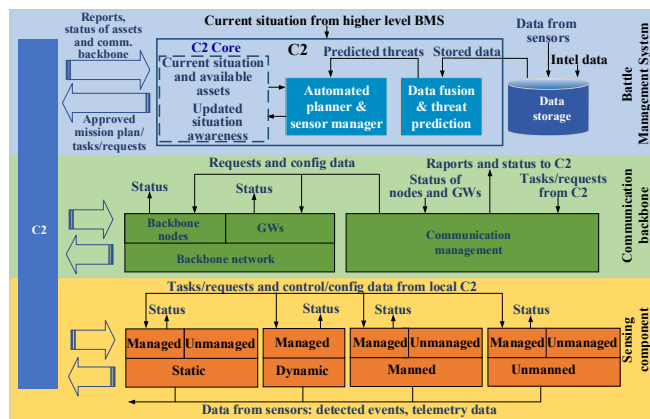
Reports, status of assets and comm. backbone

Current situation from higher level BMS

Data from sensors

C2 Core

C2

Predicted threats

Stored data

Intel data

Current situation and available assets

Updated situation awareness

Automated planner & sensor manager

Data fusion & threat prediction

Data storage

Approved mission plan/ tasks/requests

Battle Management System

C2

Requests and config data

Raports and status to C2

Status

Status

Status of nodes and GWs

Tasks/requests from C2

Backbone nodes

GWs

Backbone network

Communication management

Communication backbone

Tasks/requests and control/config data from local C2

Status

Status

Status

Status

Managed

Unmanaged

Static

Managed

Dynamic

Managed

Unmanaged

Manned

Managed

Unmanaged

Unmanned

Sensing component

Data from sensors: detected events, telemetry data